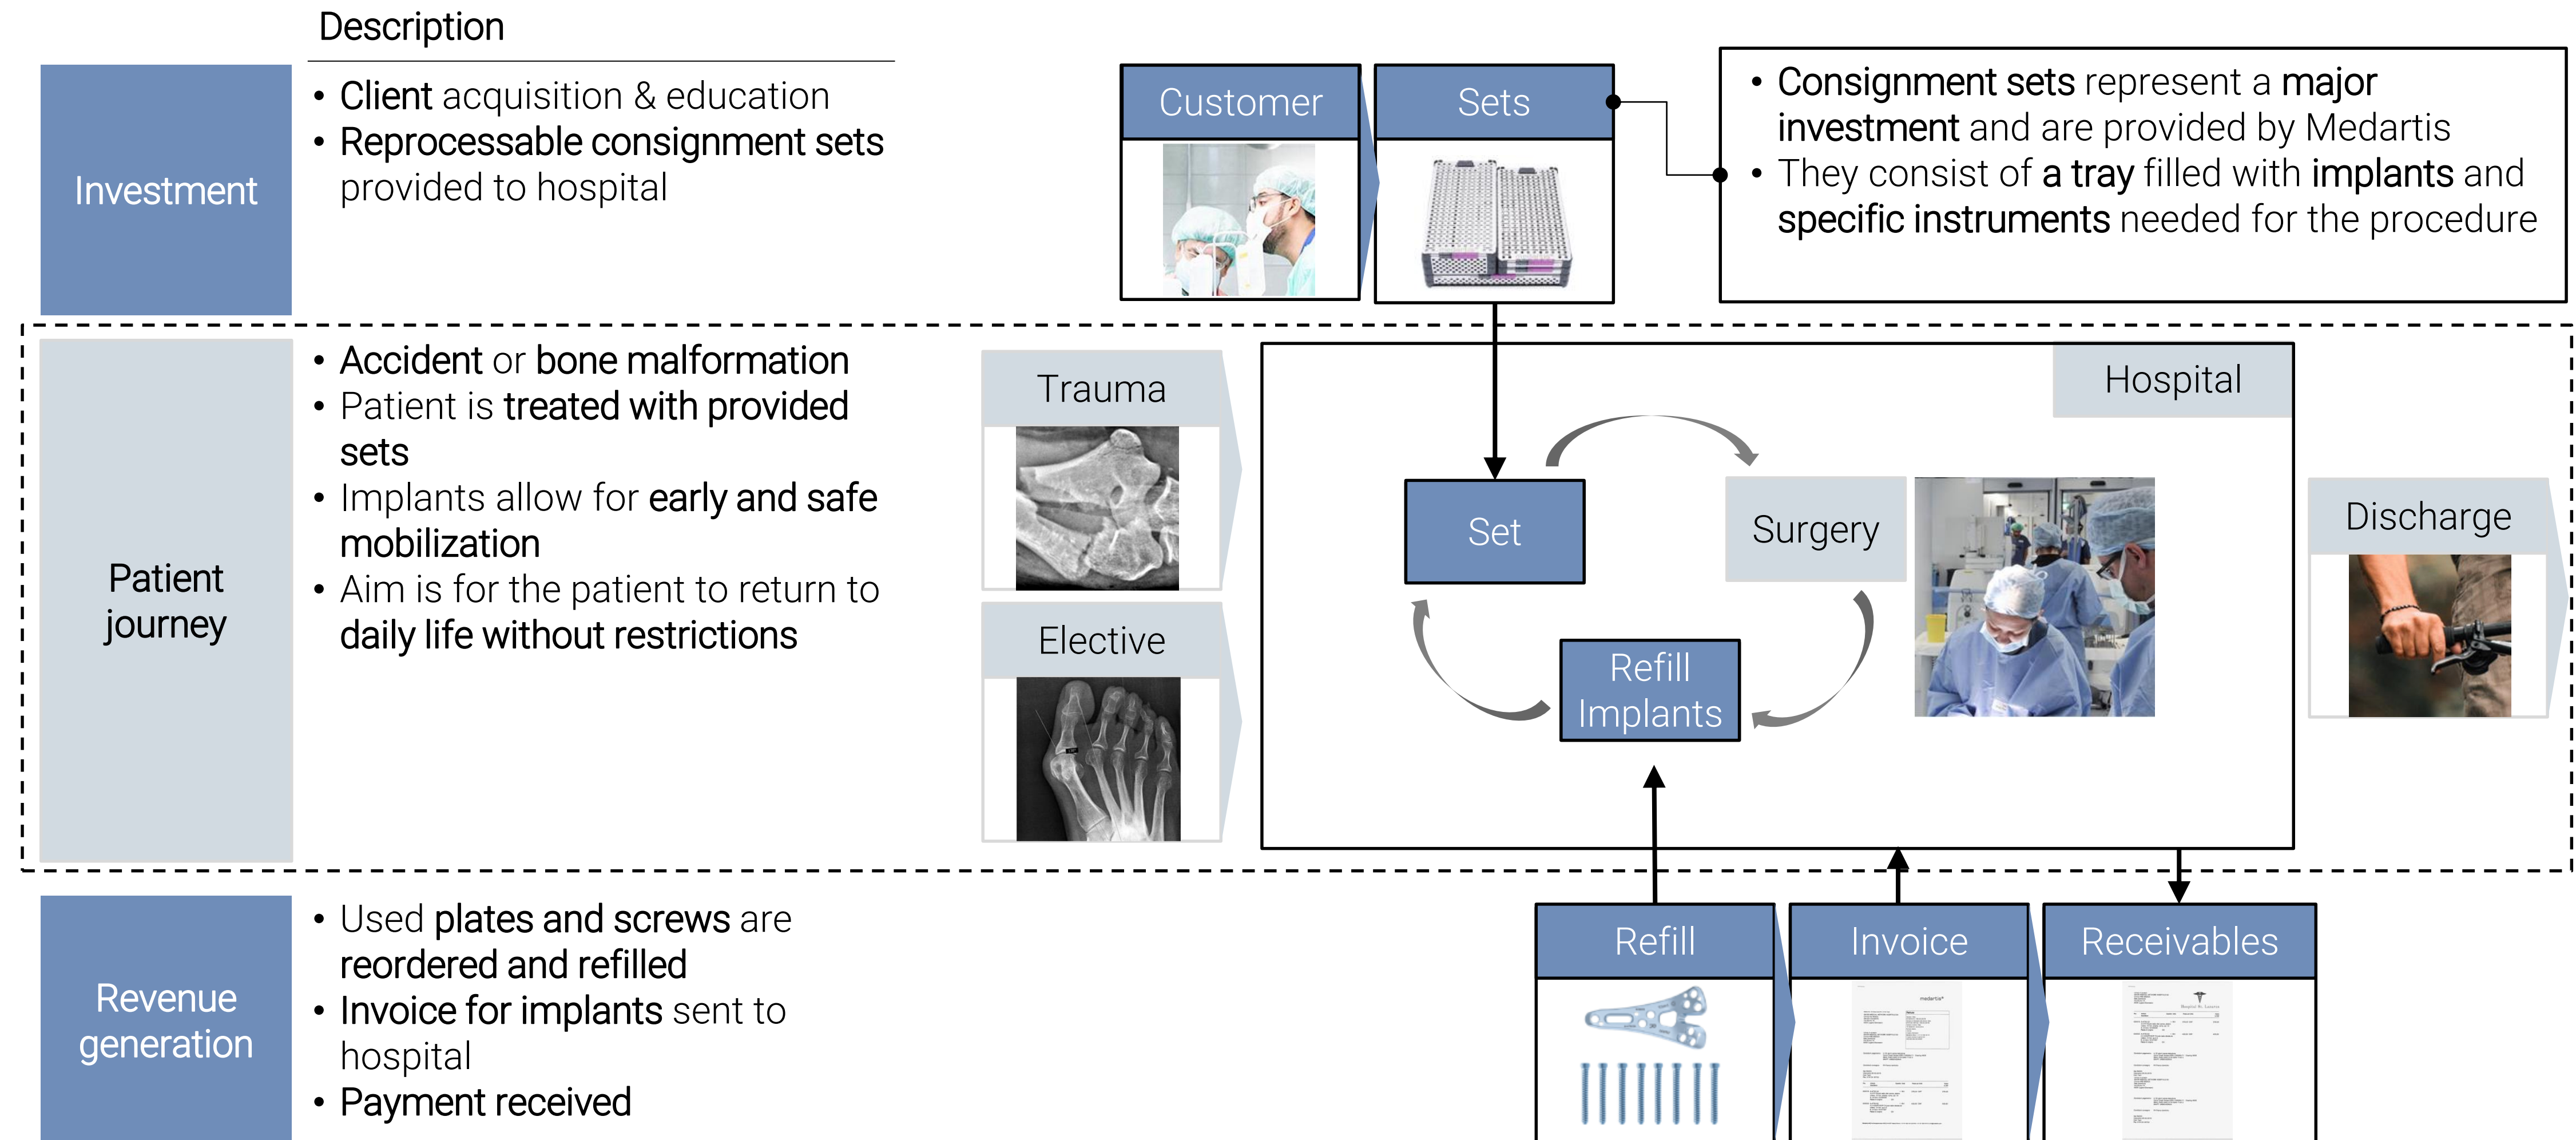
Description

Investment

• Client acquisition & education
• Reprocessable consignment sets provided to hospital

Customer

Sets

• Consignment sets represent a major investment and are provided by Medartis
• They consist of a tray filled with implants and specific instruments needed for the procedure

Patient journey

• Accident or bone malformation
• Patient is treated with provided sets
• Implants allow for early and safe mobilization
• Aim is for the patient to return to daily life without restrictions

Trauma

Elective

Hospital

Set

Surgery

Refill Implants

Discharge

Revenue generation

• Used plates and screws are reordered and refilled
• Invoice for implants sent to hospital
• Payment received

Refill

Invoice

Receivables